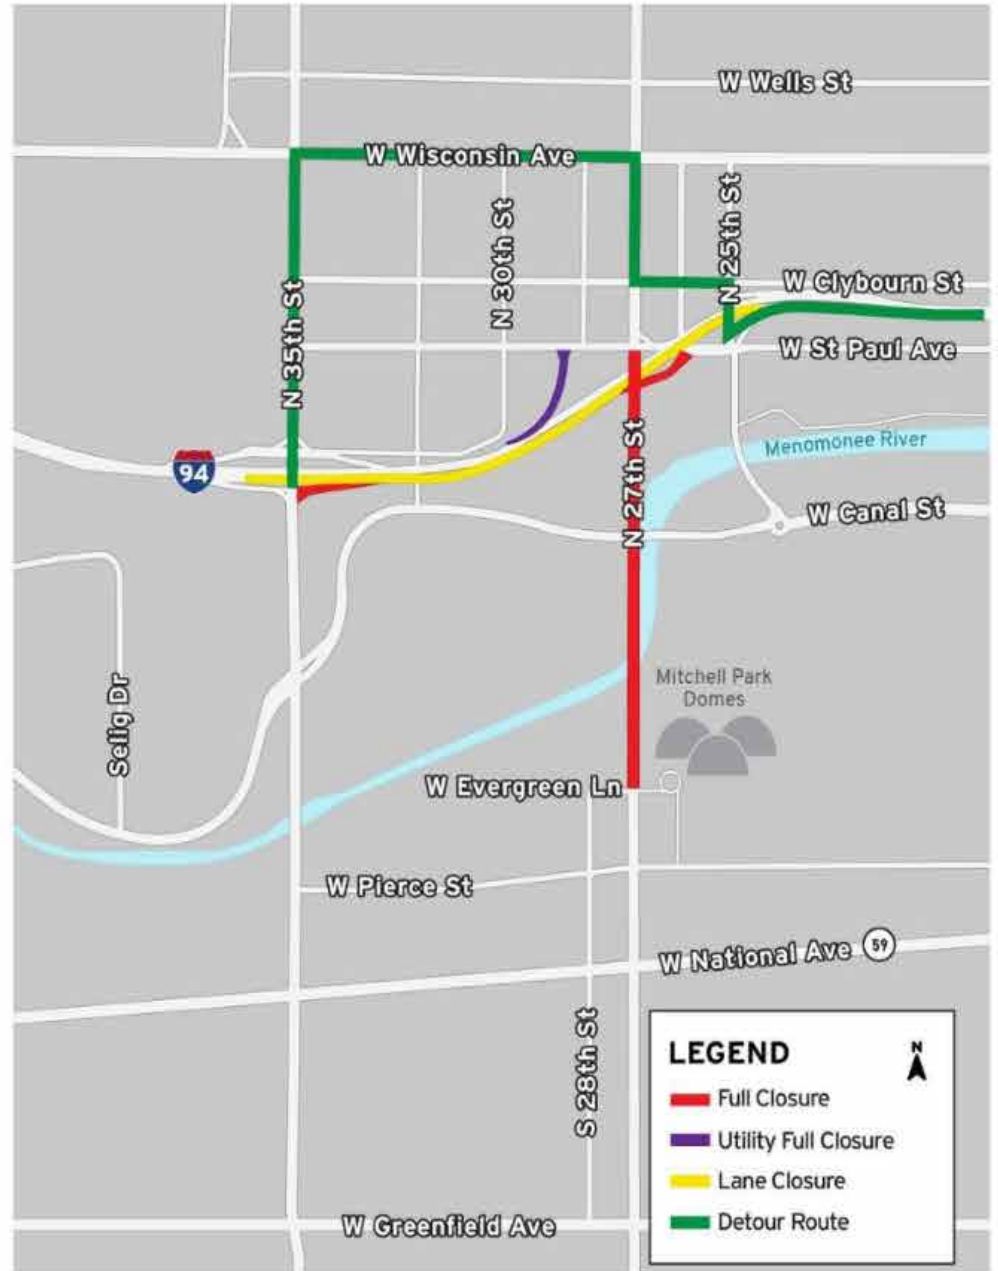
W Wells St

W Wisconsin Ave

N 25th St

N 30th St

W Clybourn St

N 35th St

W St Paul Ave

Menomonee River

94

N 27th St

W Canal St

Mitchell Park Domes

Selig Dr

W Evergreen Ln

W Pierce St

W National Ave 59

S 28th St

LEGEND

N

Full Closure

Utility Full Closure

Lane Closure

Detour Route

W Greenfield Ave